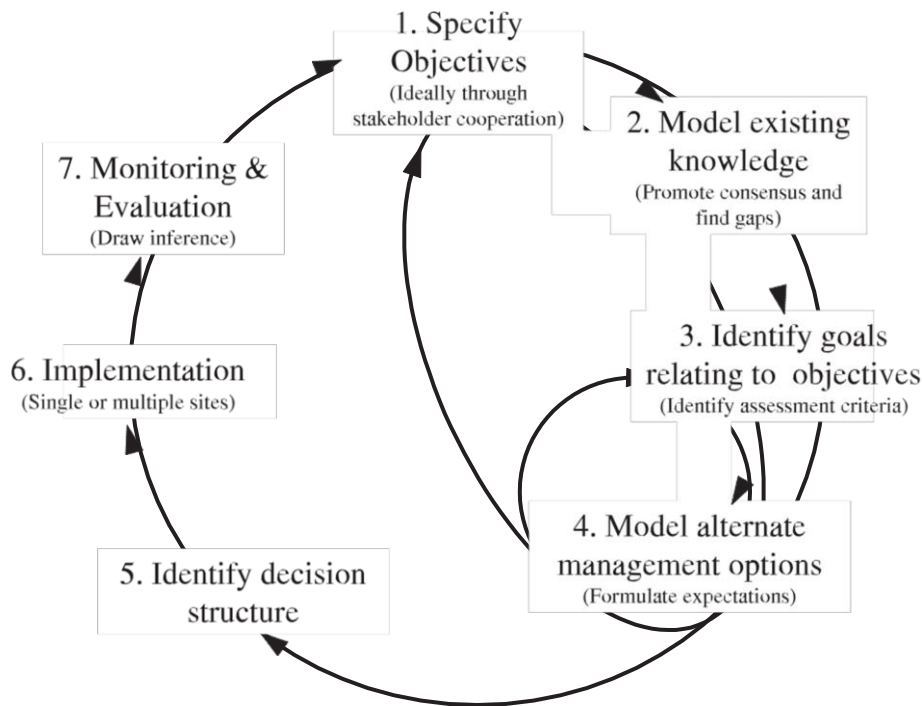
1. Specify Objectives
(Ideally through stakeholder cooperation)

2. Model existing knowledge
(Promote consensus and find gaps)

3. Identify goals relating to objectives
(Identify assessment criteria)

4. Model alternate management options
(Formulate expectations)

5. Identify decision structure

6. Implementation
(Single or multiple sites)

7. Monitoring & Evaluation
(Draw inference)